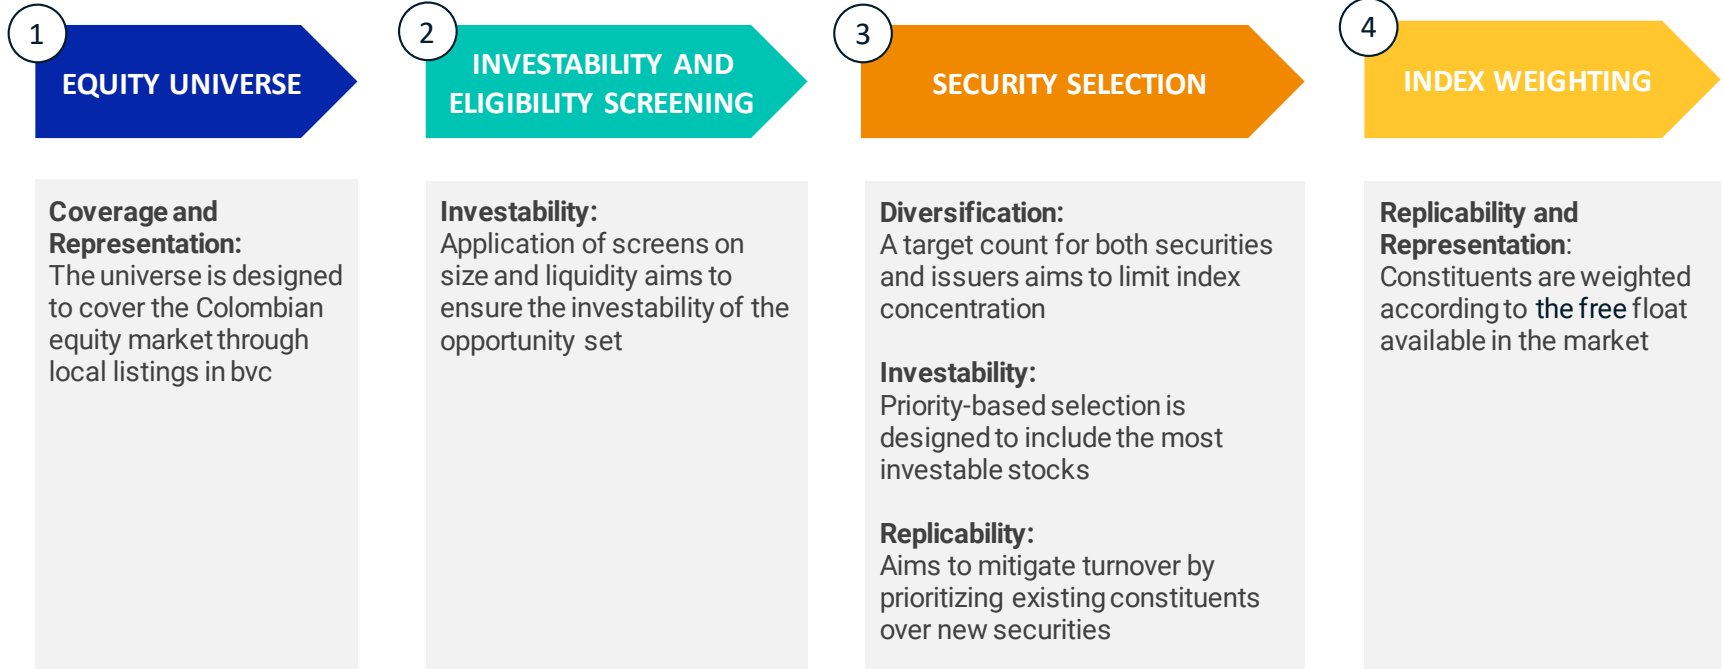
1

EQUITY UNIVERSE

2

INVESTABILITY AND ELIGIBILITY SCREENING

3

SECURITY SELECTION

4

INDEX WEIGHTING

Coverage and Representation:
The universe is designed to cover the Colombian equity market through local listings in bvc

Investability:
Application of screens on size and liquidity aims to ensure the investability of the opportunity set

Diversification:
A target count for both securities and issuers aims to limit index concentration

Investability:
Priority-based selection is designed to include the most investable stocks

Replicability:
Aims to mitigate turnover by prioritizing existing constituents over new securities

Replicability and Representation:
Constituents are weighted according to the free float available in the market